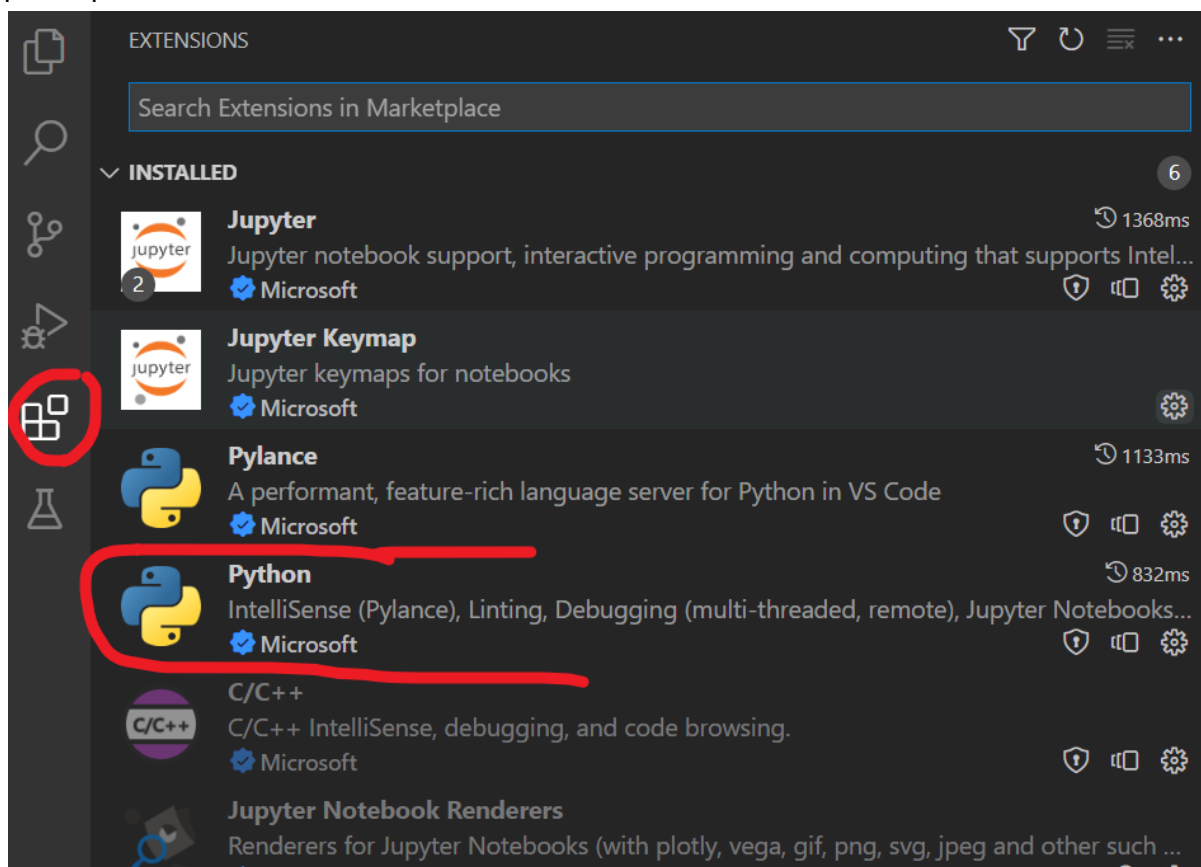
EXTENSIONS

Search Extensions in Marketplace

INSTALLED 6

jupyter
2
Jupyter
1368ms
Jupyter notebook support, interactive programming and computing that supports Intel...
Microsoft

jupyter
Jupyter Keymap
Jupyter keymaps for notebooks
Microsoft

Pylance
1133ms
A performant, feature-rich language server for Python in VS Code
Microsoft

Python
832ms
IntelliSense (Pylance), Linting, Debugging (multi-threaded, remote), Jupyter Notebooks...
Microsoft

C/C++
C/C++
C/C++ IntelliSense, debugging, and code browsing.
Microsoft

Jupyter Notebook Renderers
Renderers for Jupyter Notebooks (with plotly, vega, gif, png, svg, jpeg and other such ...